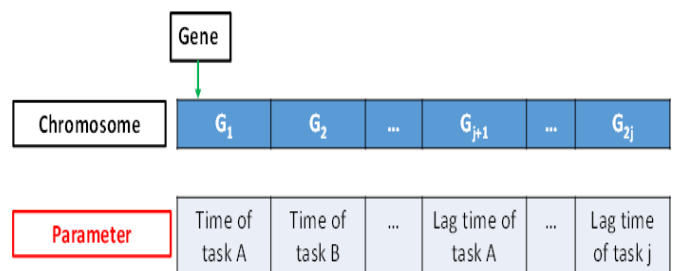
Gene

Chromosome

| $G_1$ | $G_2$ | ... | $G_{j+1}$ | ... | $G_{2j}$ |
|---|---|---|---|---|---|

Parameter

| Time of task A | Time of task B | ... | Lag time of task A | ... | Lag time of task j |
|---|---|---|---|---|---|